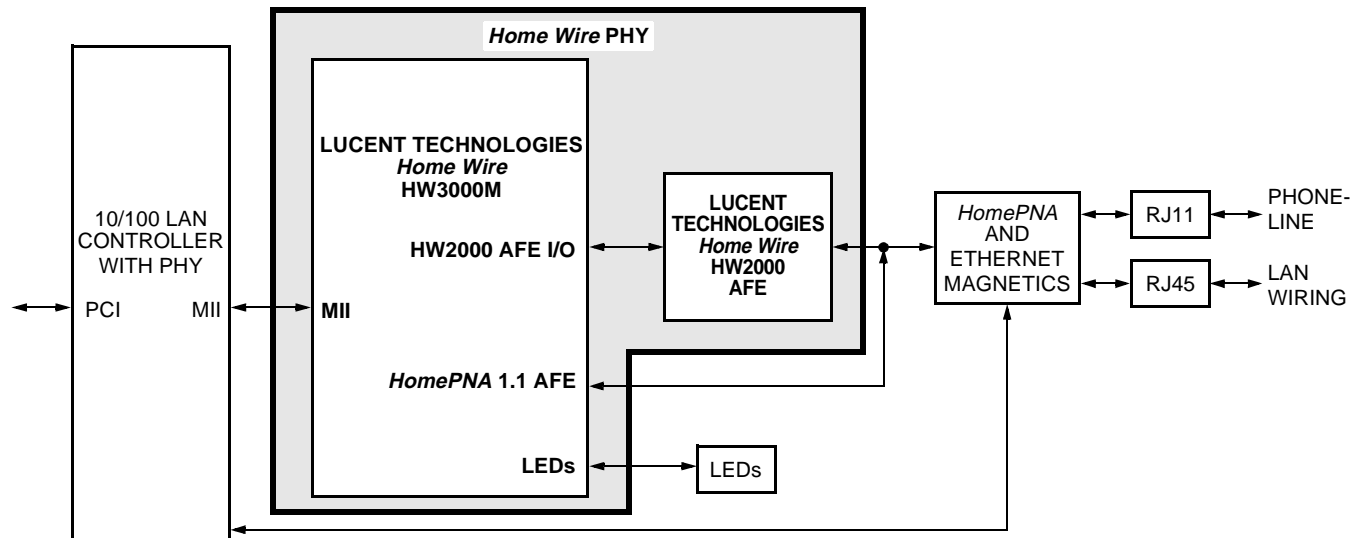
*Home Wire* PHY

LUCENT TECHNOLOGIES
*Home Wire*
HW3000M

HW2000 AFE I/O

MII

*HomePNA* 1.1 AFE

LEDs

10/100 LAN CONTROLLER WITH PHY

PCI

MII

LUCENT TECHNOLOGIES
*Home Wire*
HW2000
AFE

*HomePNA* AND ETHERNET MAGNETICS

RJ11

PHONE-LINE

RJ45

LAN WIRING

LEDs